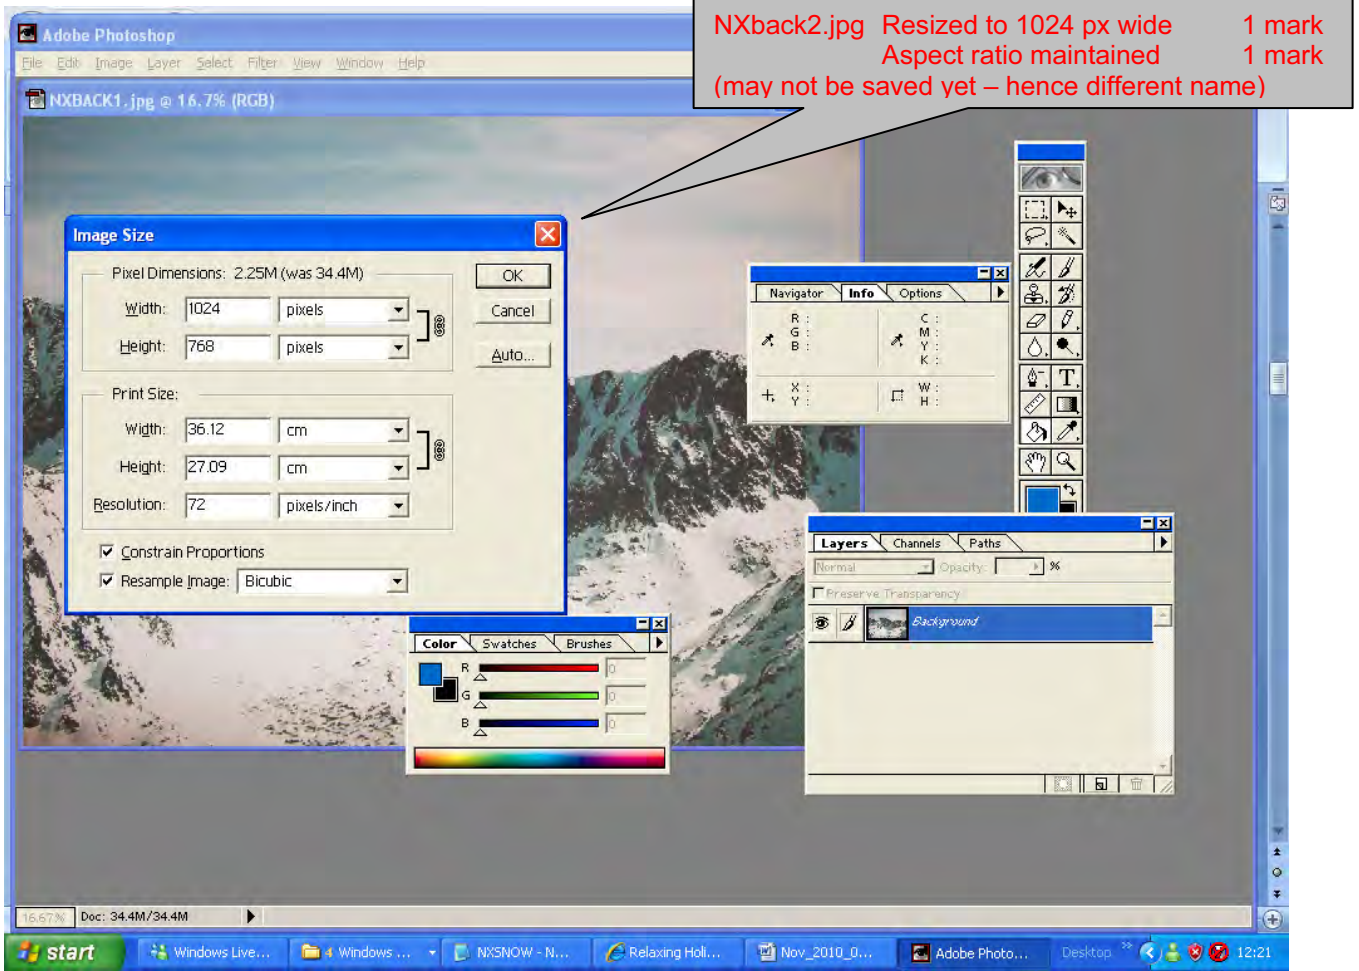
NXback2.jpg Resized to 1024 px wide 1 mark
Aspect ratio maintained 1 mark
(may not be saved yet – hence different name)

Adobe Photoshop
File Edit Image Layer Select Filter View Window Help
NXBACK1.jpg @ 16.7% (RGB)

Image Size
Pixel Dimensions: 2.25M (was 34.4M)
Width: 1024 pixels
Height: 768 pixels
Print Size:
Width: 36.12 cm
Height: 27.09 cm
Resolution: 72 pixels/inch
Constrain Proportions
Resample Image: Bicubic
OK
Cancel
Auto...

Navigator Info Options
R : G : B :
C : M : Y : K :
X : Y :
W : H :

Layers Channels Paths
Normal Opacity: %
Preserve Transparency
Background

Color Swatches Brushes
R 0
G 0
B 0

16.67% Doc: 34.4M/34.4M

start Windows Live... 4 Windows ... NXSNOW - N... Relaxing Holi... Nov_2010_0... Adobe Photo... Desktop 12:21